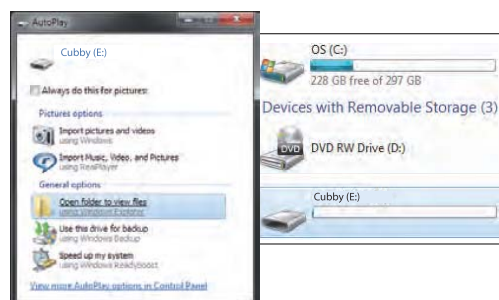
AutoPlay

Cubby (E:)

Always do this for pictures:

Pictures options

Import pictures and videos
using Windows

Import Music, Video, and Pictures
using RealPlayer

General options

Open folder to view files
using Windows Explorer

Use this drive for backup
using Windows Backup

Speed up my system
using Windows ReadyBoost

View more AutoPlay options in Control Panel

OS (C:)
228 GB free of 297 GB

Devices with Removable Storage (3)

DVD
DVD RW Drive (D:)

Cubby (E:)